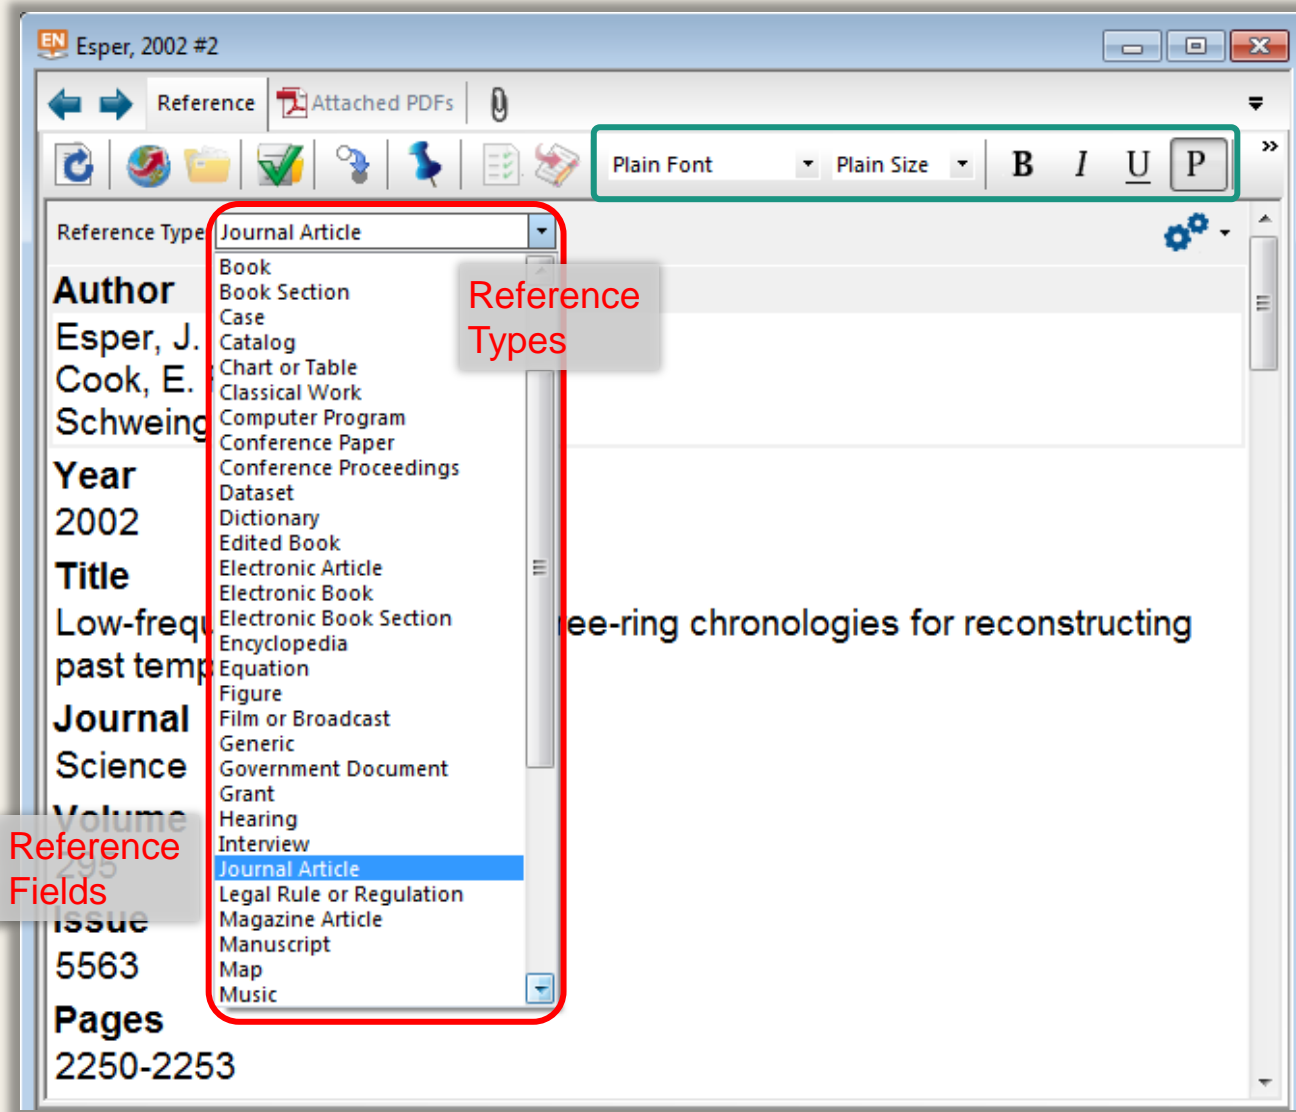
EN Esper, 2002 #2

Reference Attached PDFs

Plain Font Plain Size B I U P

Reference Type Journal Article

Book
Book Section
Case
Catalog
Chart or Table
Classical Work
Computer Program
Conference Paper
Conference Proceedings
Dataset
Dictionary
Edited Book
Electronic Article
Electronic Book
Electronic Book Section
Encyclopedia
Equation
Figure
Film or Broadcast
Generic
Government Document
Grant
Hearing
Interview
Journal Article
Legal Rule or Regulation
Magazine Article
Manuscript
Map
Music

Reference Types

Author
Esper, J.
Cook, E.
Schweing

Year
2002

Title
Low-frequ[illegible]ee-ring chronologies for reconstructing past temp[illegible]

Journal
Science

Volume
295

Reference Fields

Issue
5563

Pages
2250-2253